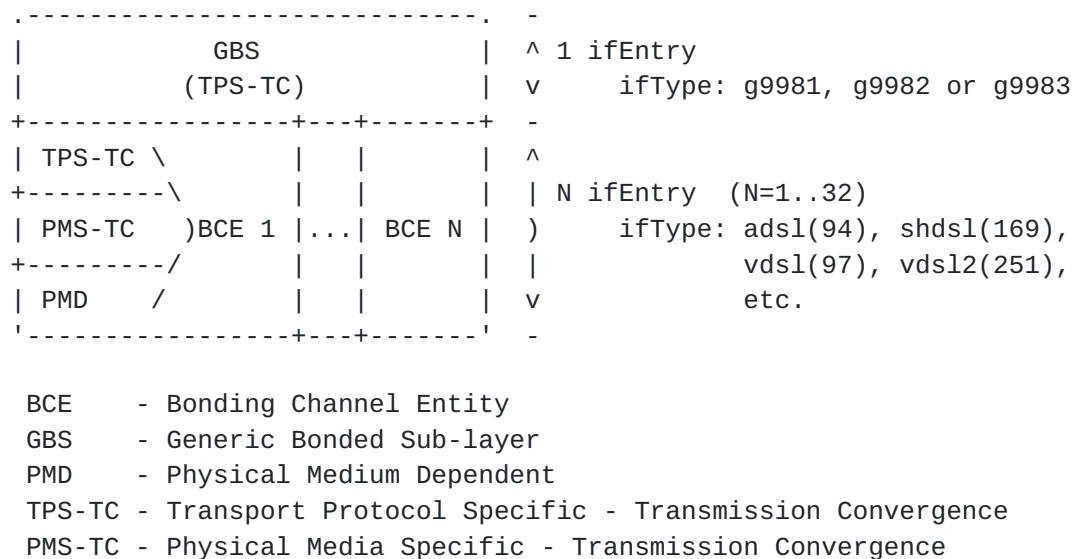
```
.-----------------------------.  -
|            GBS              |  ^ 1 ifEntry
|          (TPS-TC)           |  v     ifType: g9981, g9982 or g9983
+-----------------+---+-------+  -
| TPS-TC \        |   |       |  ^
+---------\       |   |       |  | N ifEntry  (N=1..32)
| PMS-TC   )BCE 1 |...| BCE N |  )     ifType: adsl(94), shdsl(169),
+---------/       |   |       |  |             vdsl(97), vdsl2(251),
| PMD    /        |   |       |  v             etc.
'-----------------+---+-------'  -
```

BCE    - Bonding Channel Entity
GBS    - Generic Bonded Sub-layer
PMD    - Physical Medium Dependent
TPS-TC - Transport Protocol Specific - Transmission Convergence
PMS-TC - Physical Media Specific - Transmission Convergence